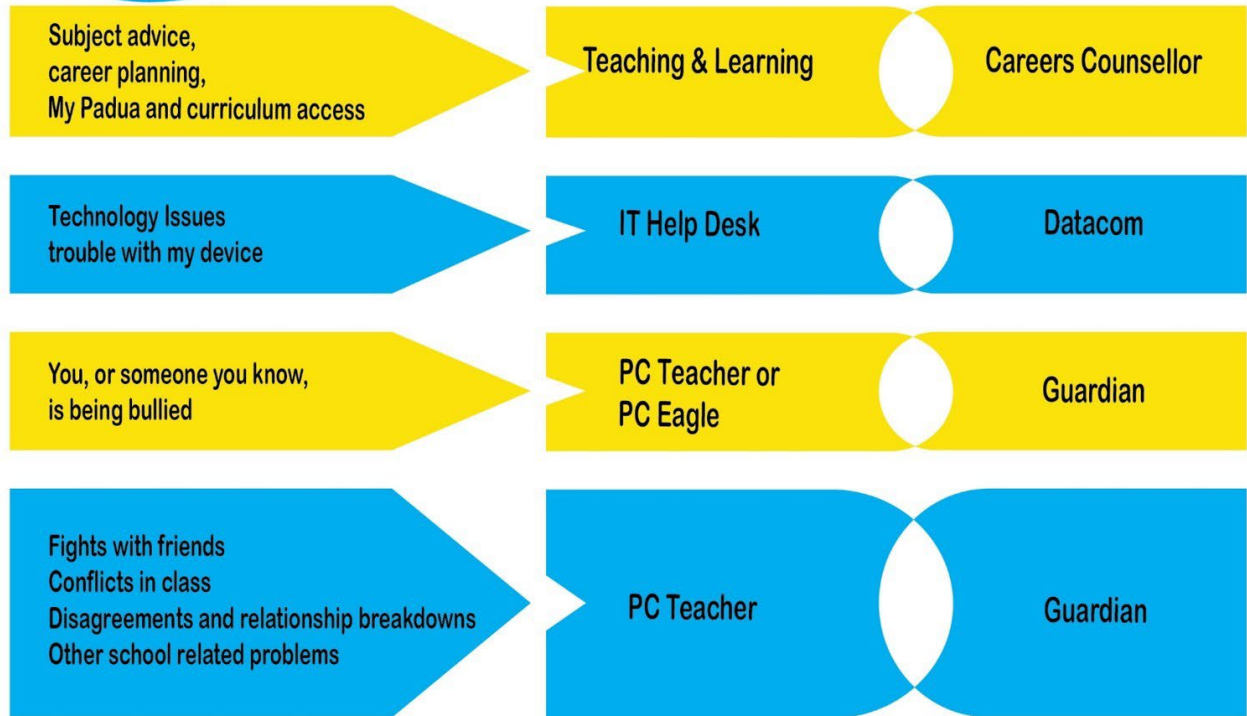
Subject advice,
career planning,
My Padua and curriculum access

Teaching & Learning

Careers Counsellor

Technology Issues
trouble with my device

IT Help Desk

Datacom

You, or someone you know,
is being bullied

PC Teacher or
PC Eagle

Guardian

Fights with friends
Conflicts in class
Disagreements and relationship breakdowns
Other school related problems

PC Teacher

Guardian